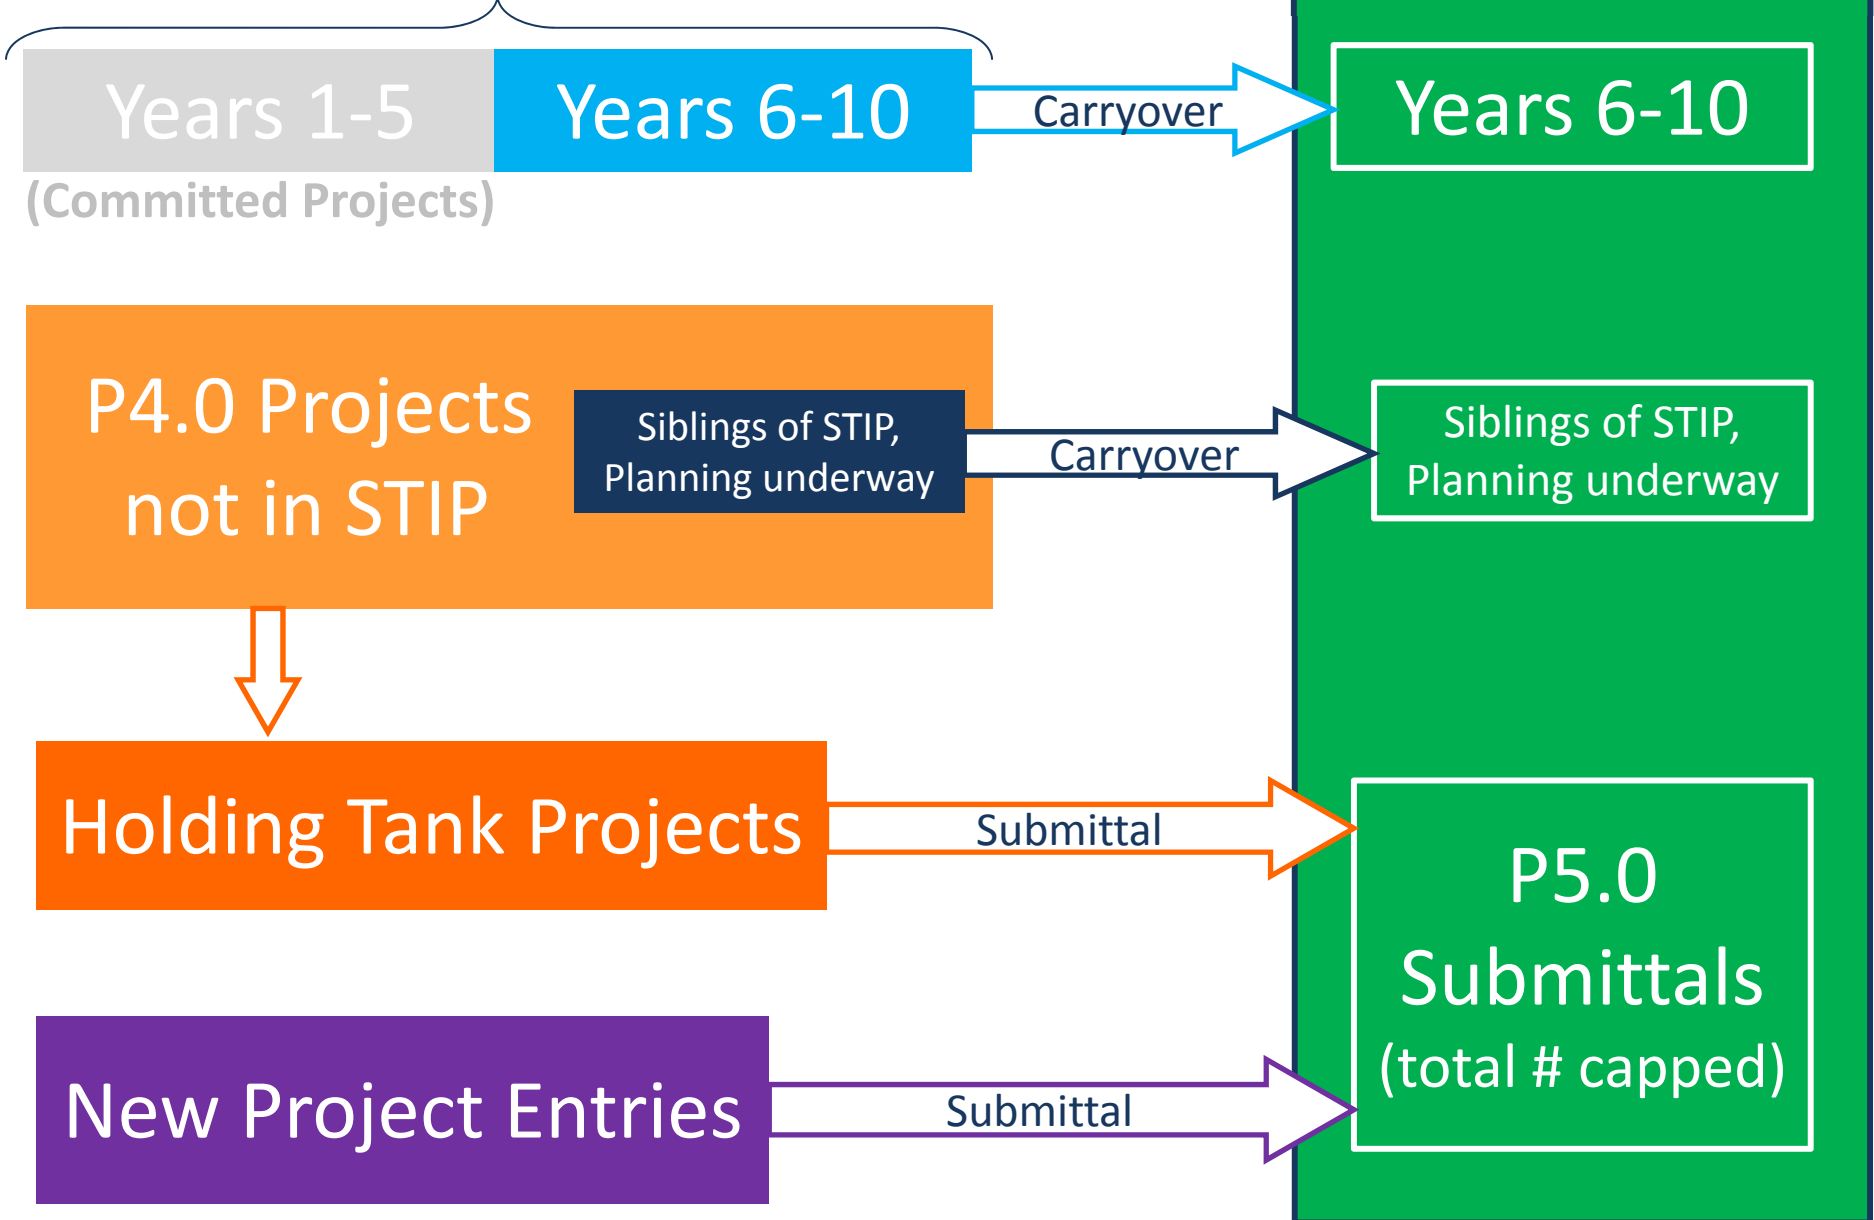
Years 1-5

Years 6-10

Carryover

Years 6-10

(Committed Projects)

P4.0 Projects not in STIP

Siblings of STIP, Planning underway

Carryover

Siblings of STIP, Planning underway

Holding Tank Projects

Submittal

P5.0 Submittals (total # capped)

New Project Entries

Submittal